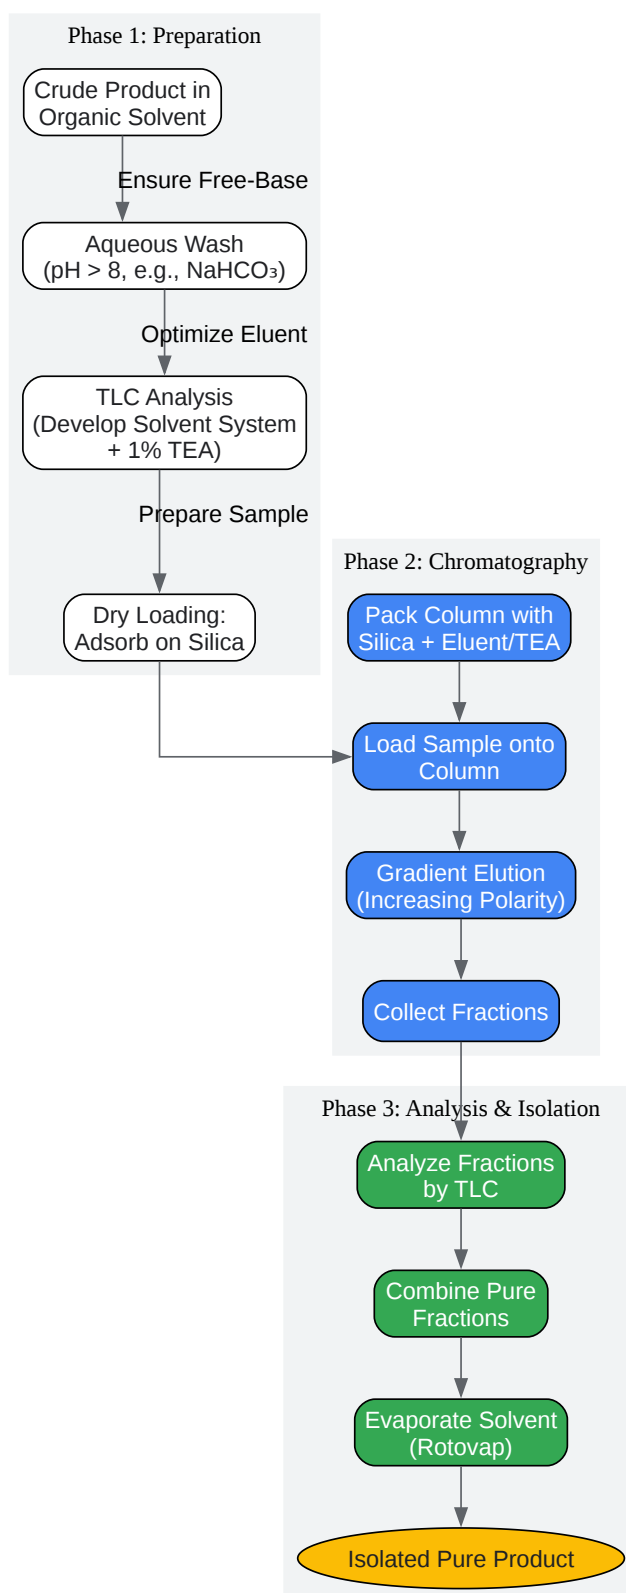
Phase 1: Preparation

Crude Product in Organic Solvent

Ensure Free-Base

Aqueous Wash (pH > 8, e.g., $NaHCO_3$)

Optimize Eluent

TLC Analysis (Develop Solvent System + 1% TEA)

Prepare Sample

Dry Loading: Adsorb on Silica

Phase 2: Chromatography

Pack Column with Silica + Eluent/TEA

Load Sample onto Column

Gradient Elution (Increasing Polarity)

Collect Fractions

Phase 3: Analysis & Isolation

Analyze Fractions by TLC

Combine Pure Fractions

Evaporate Solvent (Rotovap)

Isolated Pure Product